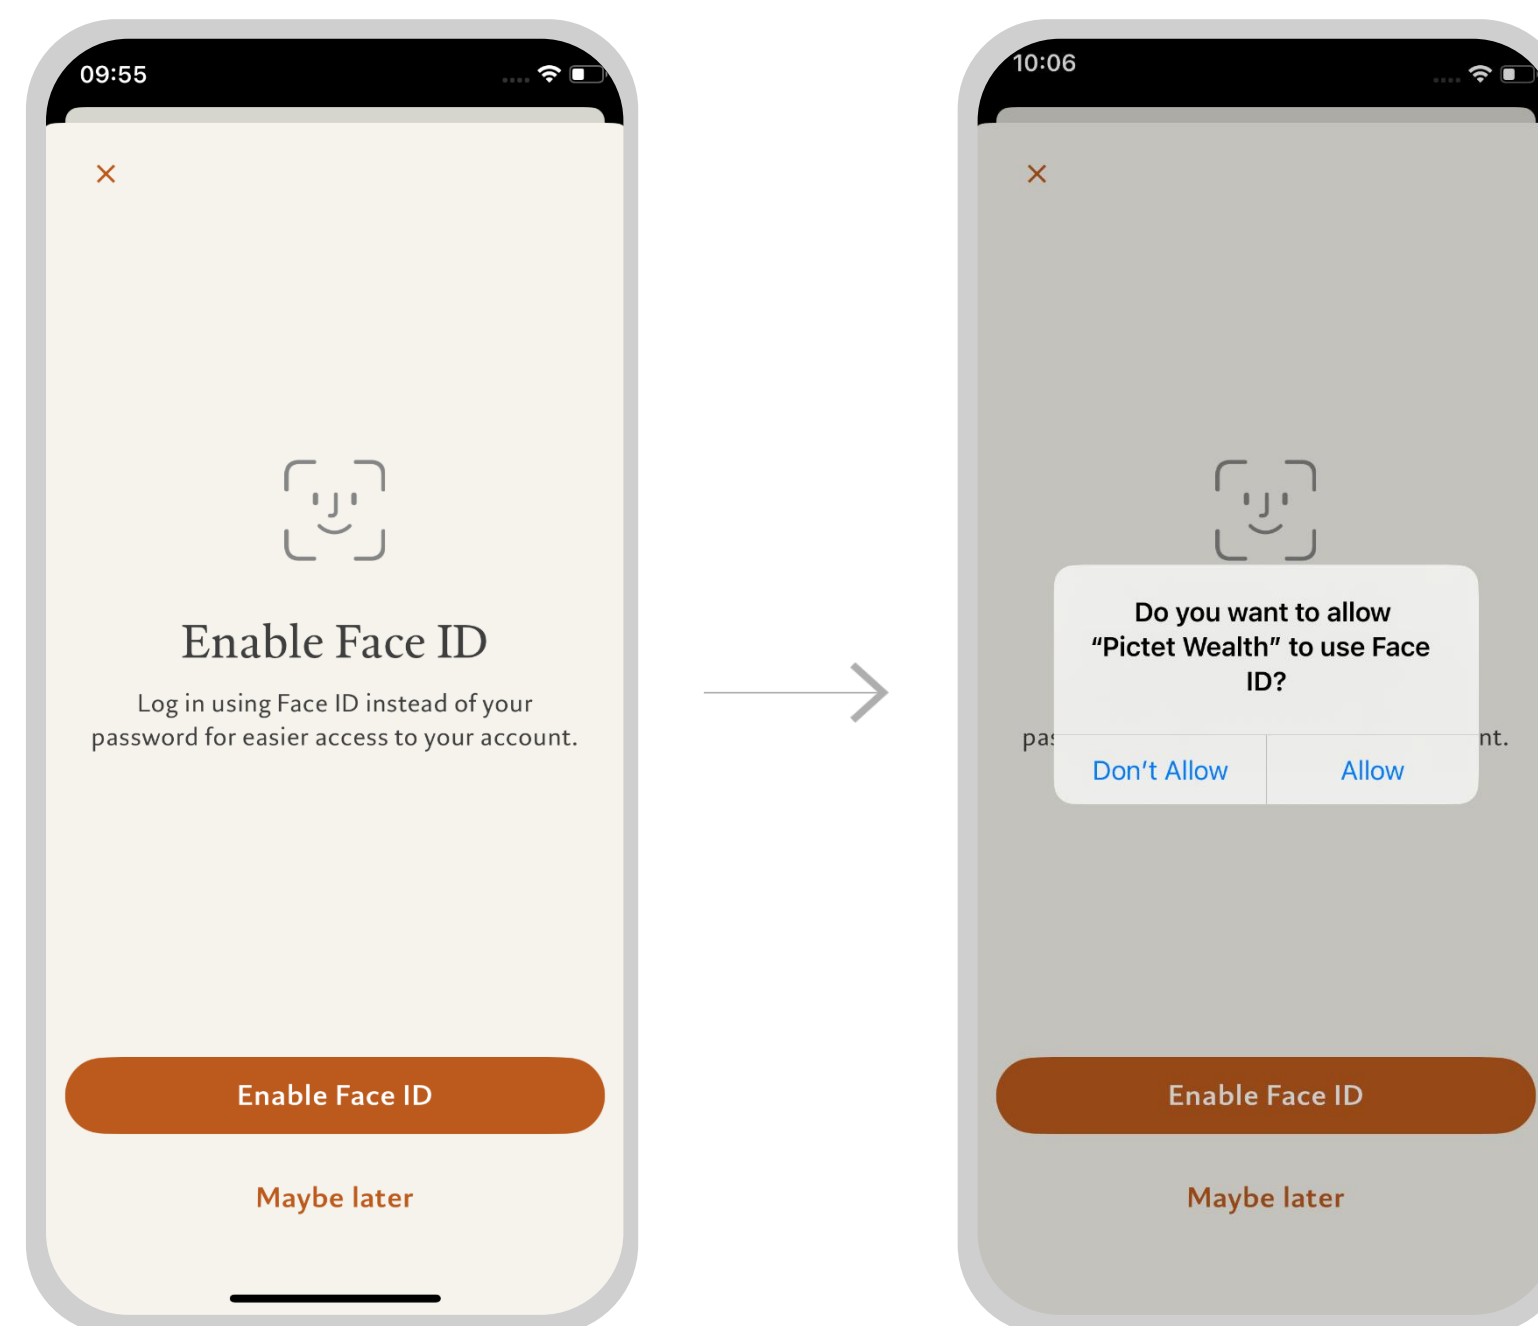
09:55

×

Enable Face ID

Log in using Face ID instead of your password for easier access to your account.

Enable Face ID

Maybe later

10:06

×

Do you want to allow "Pictet Wealth" to use Face ID?

pa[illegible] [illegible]nt.

Don't Allow

Allow

Enable Face ID

Maybe later